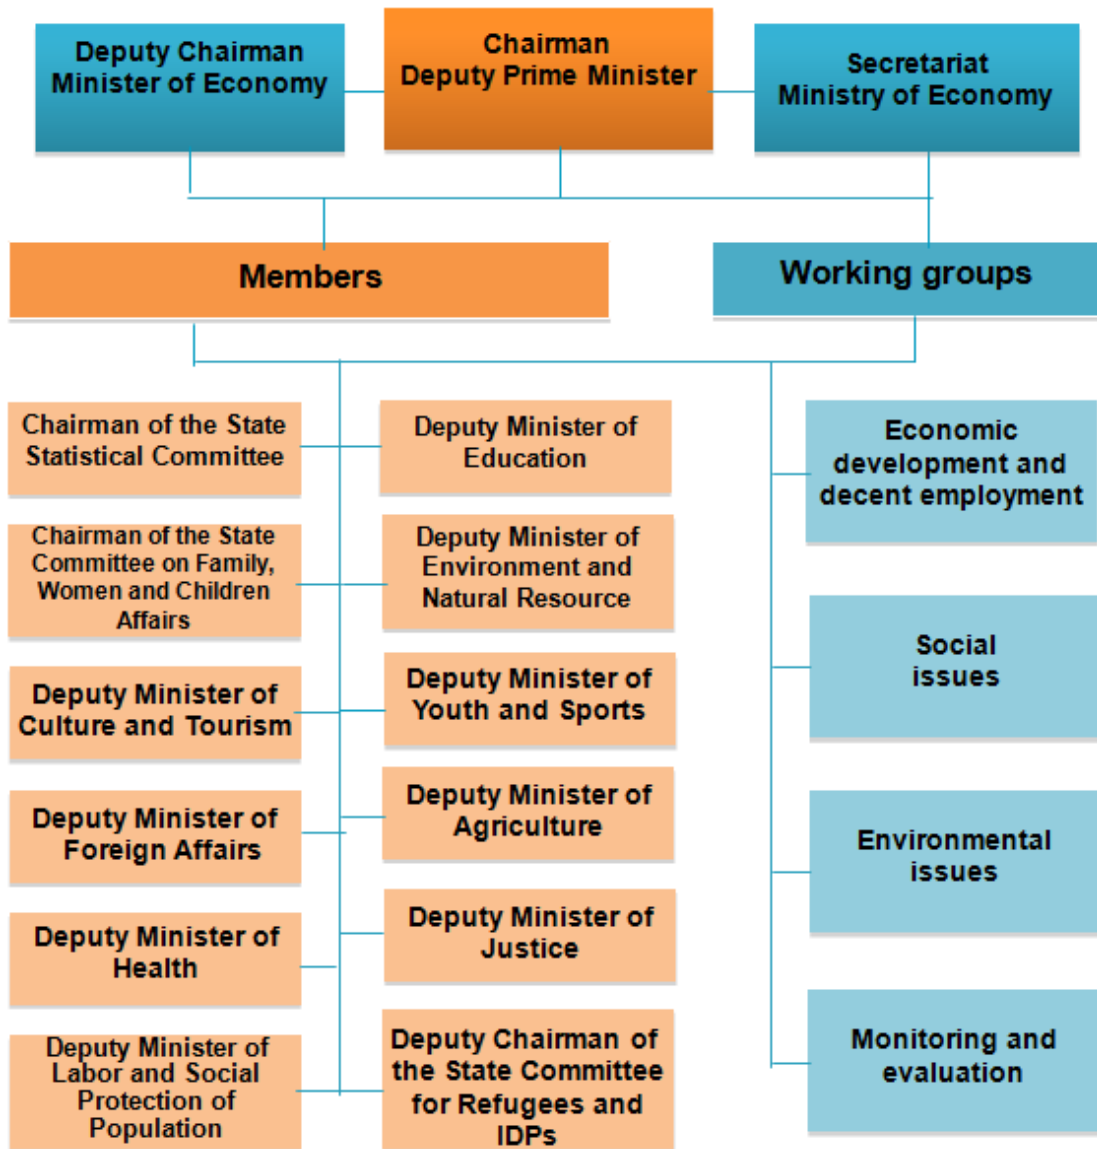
Deputy Chairman
Minister of Economy

Chairman
Deputy Prime Minister

Secretariat
Ministry of Economy

Members

Working groups

Chairman of the State Statistical Committee

Deputy Minister of Education

Chairman of the State Committee on Family, Women and Children Affairs

Deputy Minister of Environment and Natural Resource

Deputy Minister of Culture and Tourism

Deputy Minister of Youth and Sports

Deputy Minister of Foreign Affairs

Deputy Minister of Agriculture

Deputy Minister of Health

Deputy Minister of Justice

Deputy Minister of Labor and Social Protection of Population

Deputy Chairman of the State Committee for Refugees and IDPs

Economic development and decent employment

Social issues

Environmental issues

Monitoring and evaluation